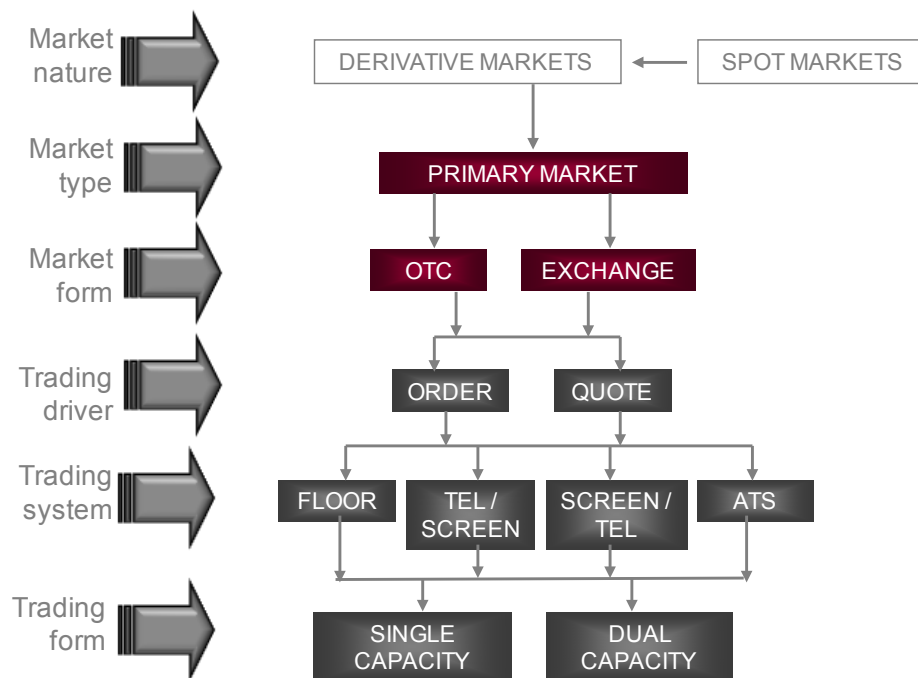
Market nature

DERIVATIVE MARKETS

SPOT MARKETS

Market type

PRIMARY MARKET

Market form

OTC

EXCHANGE

Trading driver

ORDER

QUOTE

Trading system

FLOOR

TEL / SCREEN

SCREEN / TEL

ATS

Trading form

SINGLE CAPACITY

DUAL CAPACITY